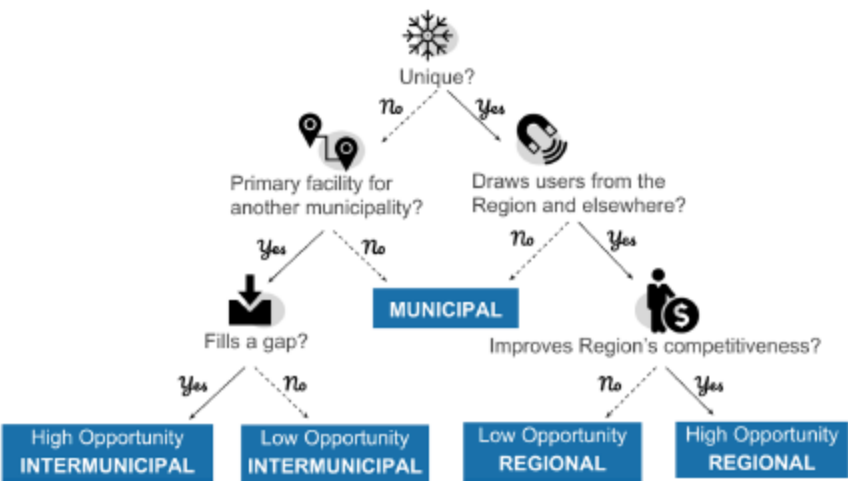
Unique?

No

Yes

Primary facility for another municipality?

Draws users from the Region and elsewhere?

Yes

No

No

Yes

MUNICIPAL

Fills a gap?

Improves Region's competitiveness?

Yes

No

No

Yes

High Opportunity INTERMUNICIPAL

Low Opportunity INTERMUNICIPAL

Low Opportunity REGIONAL

High Opportunity REGIONAL